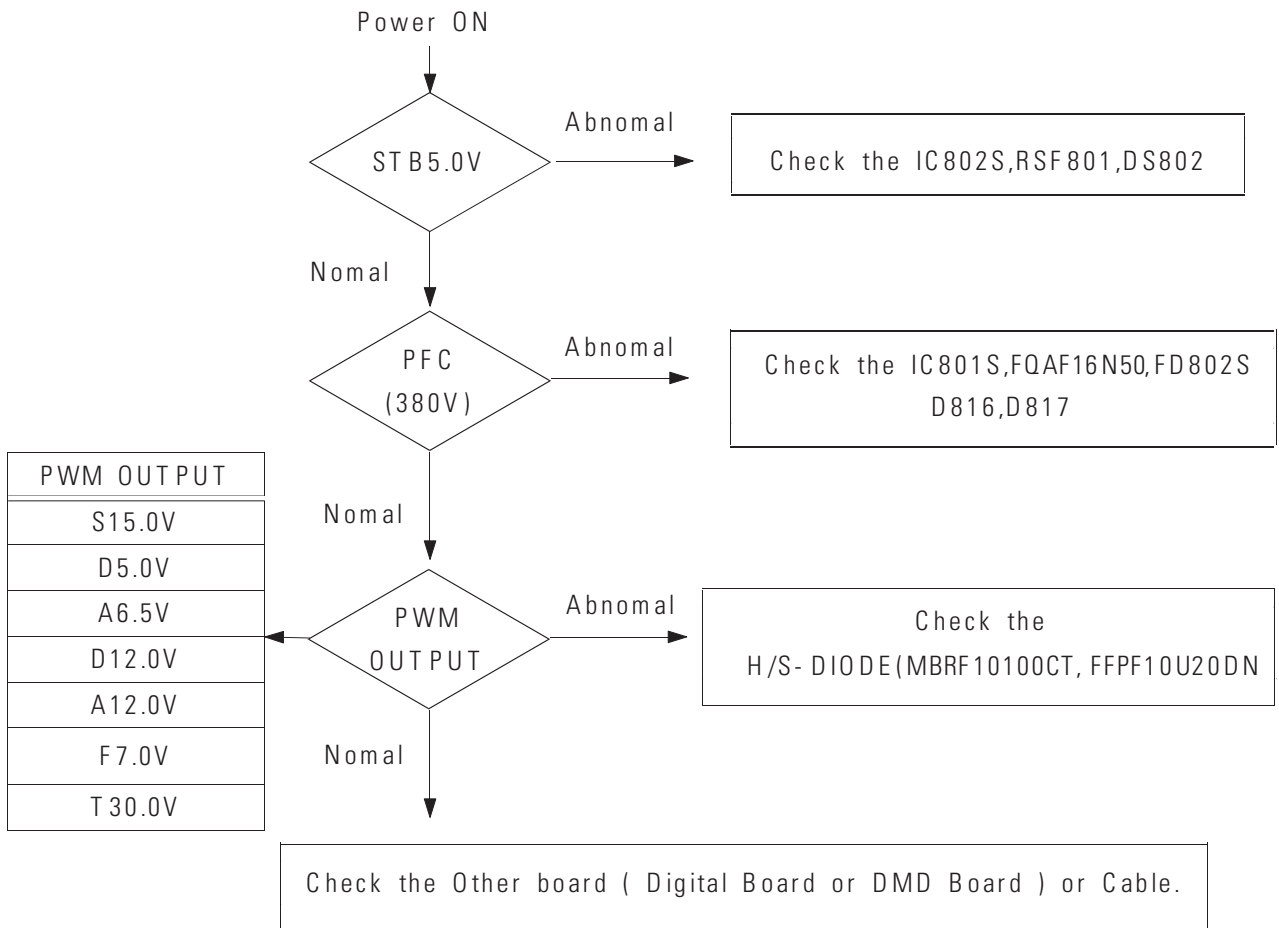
Power ON

STB5.0V

Abnomal

Check the IC802S,RSF801,DS802

Nomal

PFC
(380V)

Abnomal

Check the IC801S,FQAF16N50,FD802S
D816,D817

Nomal

| PWM OUTPUT |
|---|
| S15.0V |
| D5.0V |
| A6.5V |
| D12.0V |
| A12.0V |
| F7.0V |
| T30.0V |

PWM
OUTPUT

Abnomal

Check the
H/S-DIODE(MBRF10100CT, FFPF10U20DN

Nomal

Check the Other board ( Digital Board or DMD Board ) or Cable.